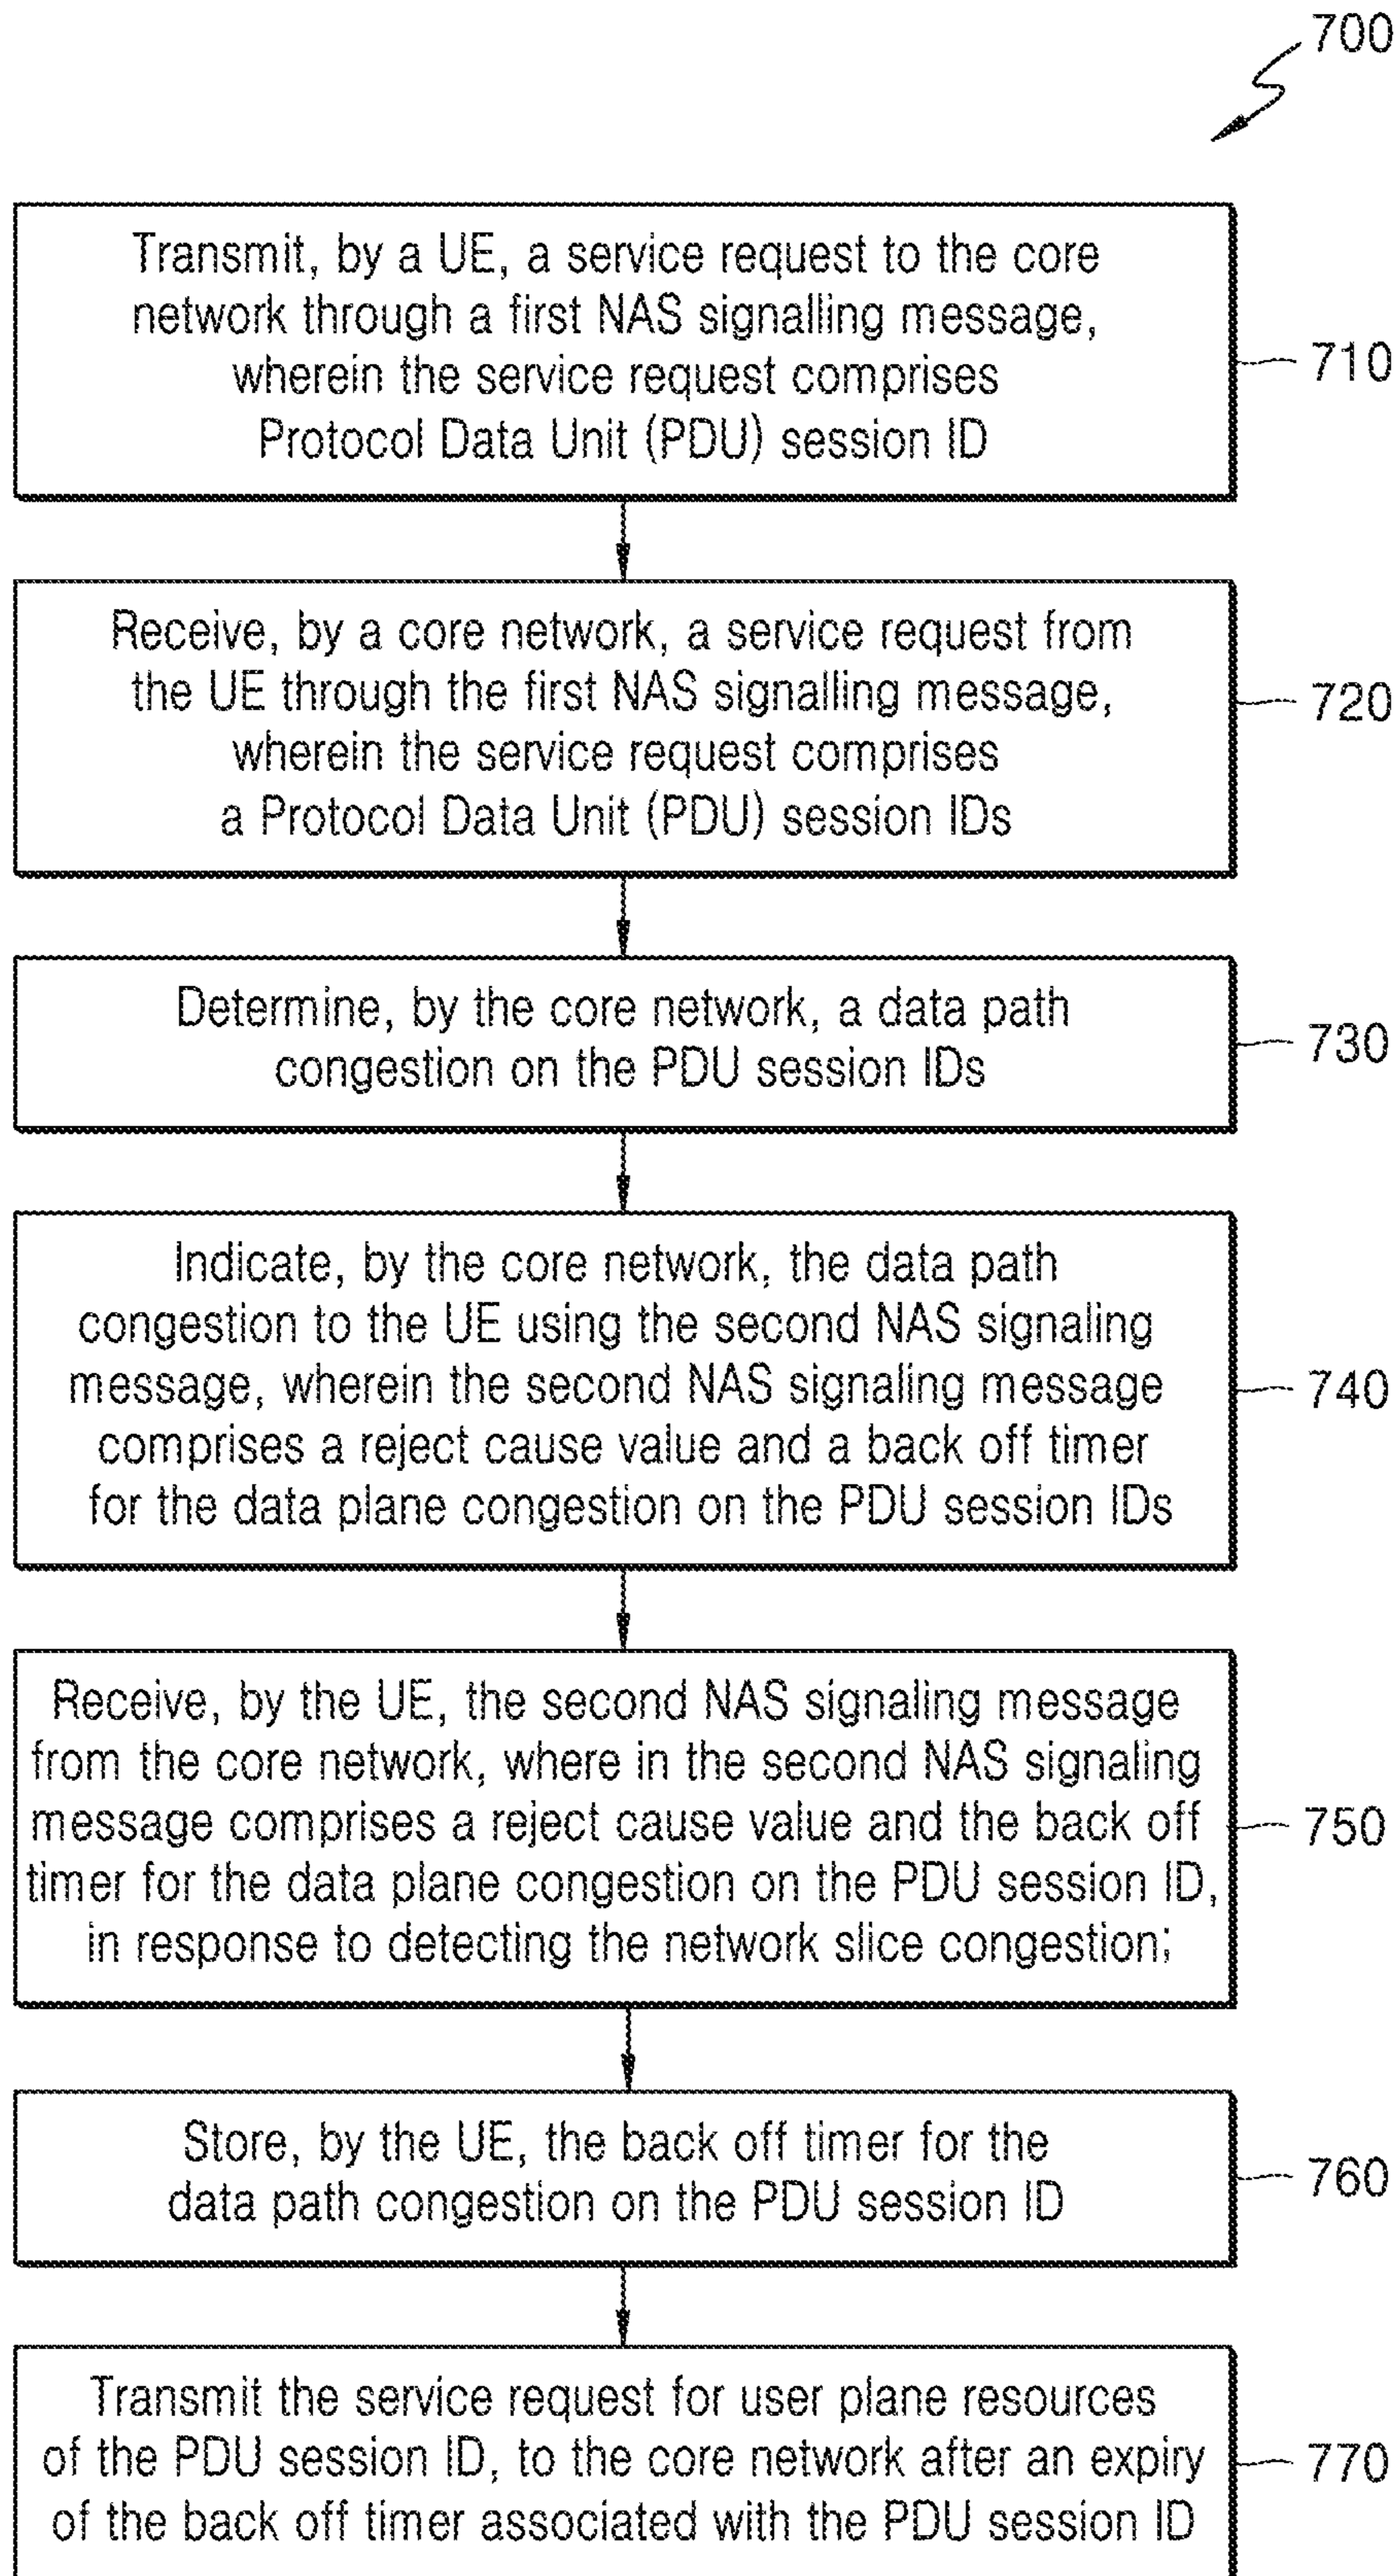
700

Transmit, by a UE, a service request to the core network through a first NAS signalling message, wherein the service request comprises Protocol Data Unit (PDU) session ID

710

Receive, by a core network, a service request from the UE through the first NAS signalling message, wherein the service request comprises a Protocol Data Unit (PDU) session IDs

720

Determine, by the core network, a data path congestion on the PDU session IDs

730

Indicate, by the core network, the data path congestion to the UE using the second NAS signaling message, wherein the second NAS signaling message comprises a reject cause value and a back off timer for the data plane congestion on the PDU session IDs

740

Receive, by the UE, the second NAS signaling message from the core network, where in the second NAS signaling message comprises a reject cause value and the back off timer for the data plane congestion on the PDU session ID, in response to detecting the network slice congestion;

750

Store, by the UE, the back off timer for the data path congestion on the PDU session ID

760

Transmit the service request for user plane resources of the PDU session ID, to the core network after an expiry of the back off timer associated with the PDU session ID

770